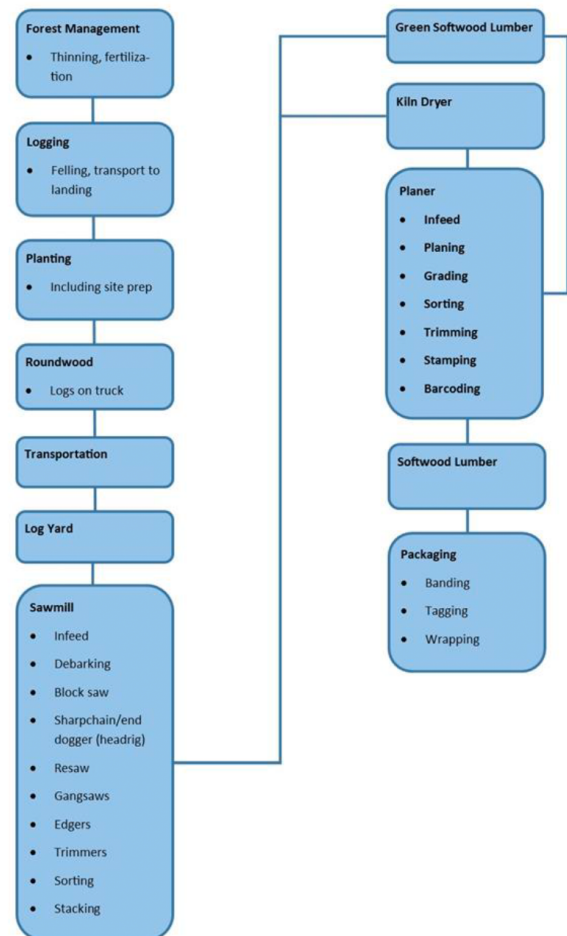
Forest Management

- Thinning, fertilization

Logging

- Felling, transport to landing

Planting

- Including site prep

Roundwood

- Logs on truck

Transportation

Log Yard

Sawmill

- Infeed
- Debarking
- Block saw
- Sharpchain/end dogger (headrig)
- Resaw
- Gangsaws
- Edgers
- Trimmers
- Sorting
- Stacking

Green Softwood Lumber

Kiln Dryer

Planer

- Infeed
- Planing
- Grading
- Sorting
- Trimming
- Stamping
- Barcoding

Softwood Lumber

Packaging

- Banding
- Tagging
- Wrapping